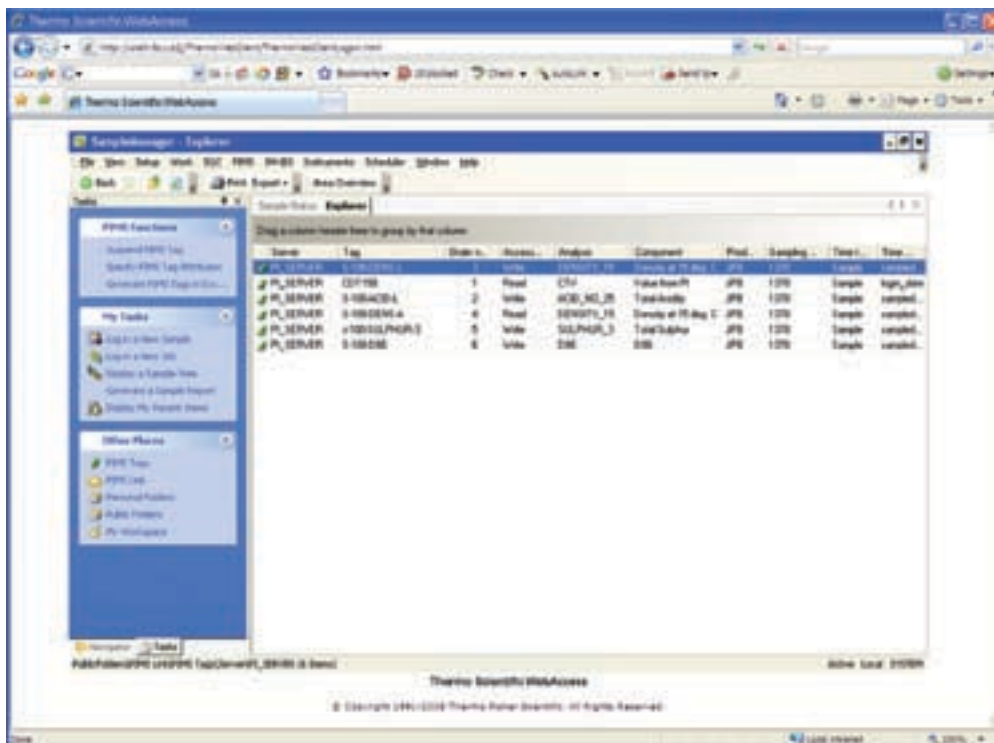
Thermo Scientific WebAccess

Google

Thermo Scientific WebAccess

SampleManager - Explorer

File View Setup Work SQC PIMS Instruments Scheduler Window Help

Back Print Export

Tasks

PIMS Functions

My Tasks

Other Places

PIMS Tags
PIMS Link
Personal Folders
Public Folders
My Workspace

Sample Status Explorer

Drag a column header here to group by that column

| Server | Tag | Order n... | Access... | Analysis | Component | Prod... | Sampling... | Time... | Time... |
|---|---|---|---|---|---|---|---|---|---|
| PI_SERVER | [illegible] | 1 | Write | DENSITY_15 | Density at 15 deg C | JPB | 1370 | Sample | sampled... |
| PI_SERVER | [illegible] | 1 | Read | CTV | Value from PI | JPB | 1370 | Sample | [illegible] |
| PI_SERVER | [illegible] | 2 | Write | ACID_NO_25 | Total Acidity | JPB | 1370 | Sample | sampled... |
| PI_SERVER | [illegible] | 4 | Read | DENSITY_15 | Density at 15 deg C | JPB | 1370 | Sample | sampled... |
| PI_SERVER | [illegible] | 5 | Write | SULPHUR_3 | Total Sulphur | JPB | 1370 | Sample | sampled... |
| PI_SERVER | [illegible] | 6 | Write | DIB | DIB | JPB | 1370 | Sample | sampled... |

Navigator Tasks

Active Local SYSTEM

Thermo Scientific WebAccess

© Copyright 1991-2008 Thermo Fisher Scientific. All Rights Reserved.

Done

Local intranet

100%